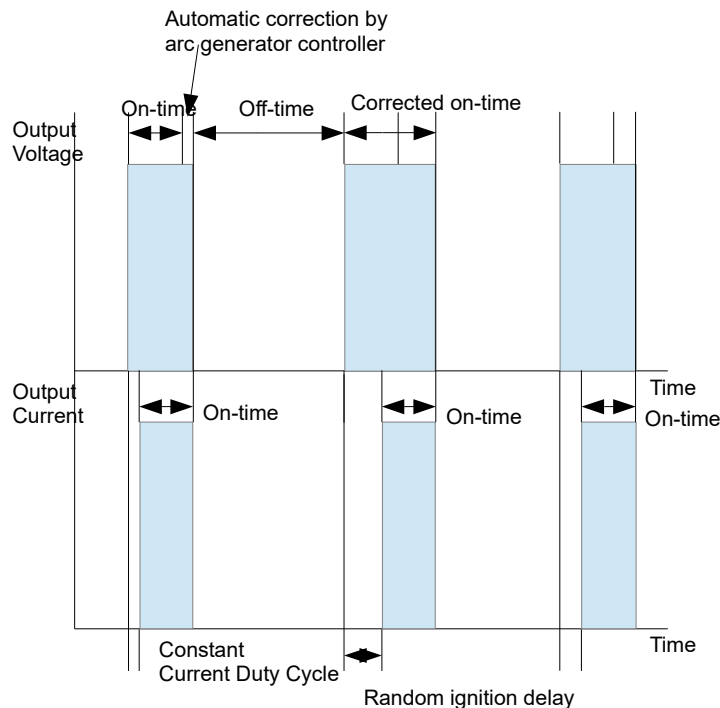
Automatic correction by arc generator controller

On-time

Off-time

Corrected on-time

Output Voltage

Output Current

On-time

On-time

Time

On-time

Constant Current Duty Cycle

Time

Random ignition delay